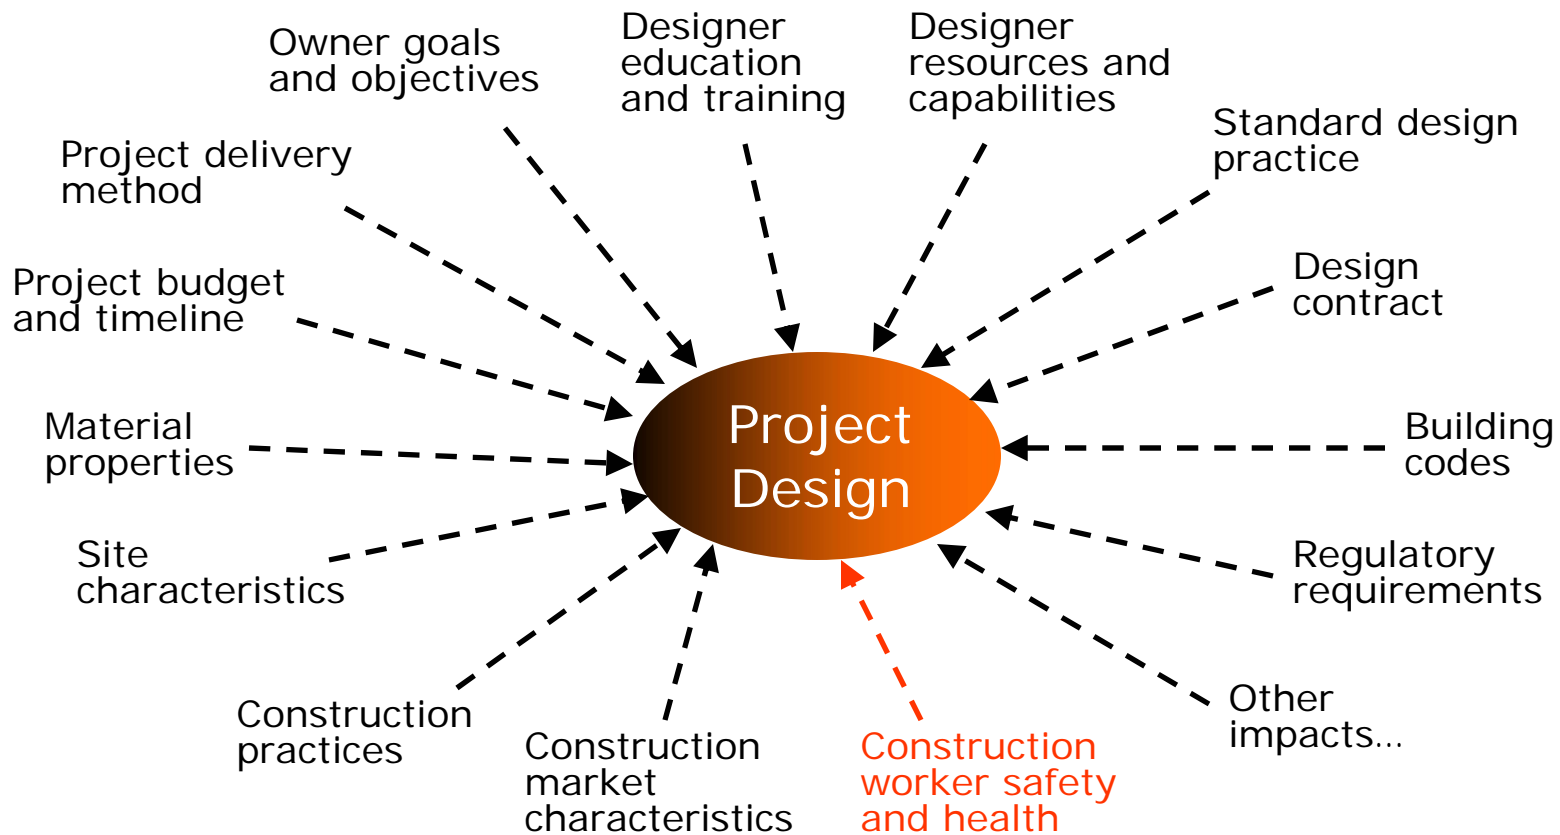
Owner goals and objectives

Designer education and training

Designer resources and capabilities

Project delivery method

Standard design practice

Project budget and timeline

Design contract

Material properties

Project Design

Building codes

Site characteristics

Regulatory requirements

Other impacts...

Construction practices

Construction market characteristics

Construction worker safety and health